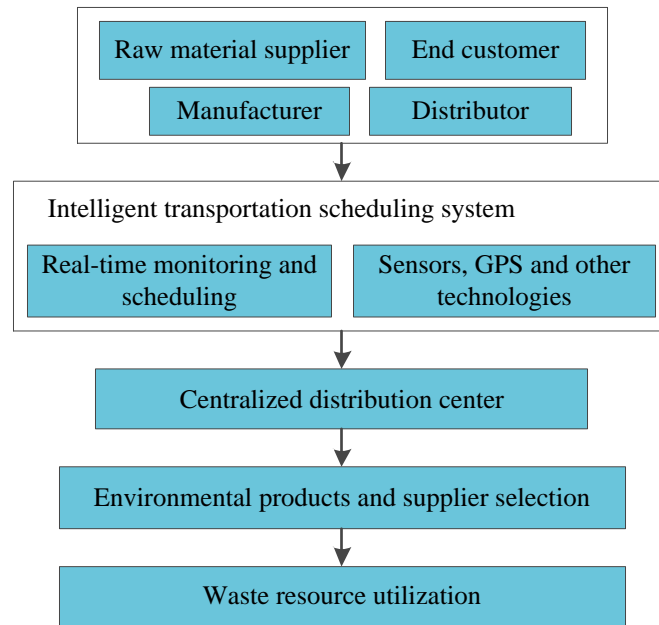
Raw material supplier

End customer

Manufacturer

Distributor

Intelligent transportation scheduling system

Real-time monitoring and scheduling

Sensors, GPS and other technologies

Centralized distribution center

Environmental products and supplier selection

Waste resource utilization